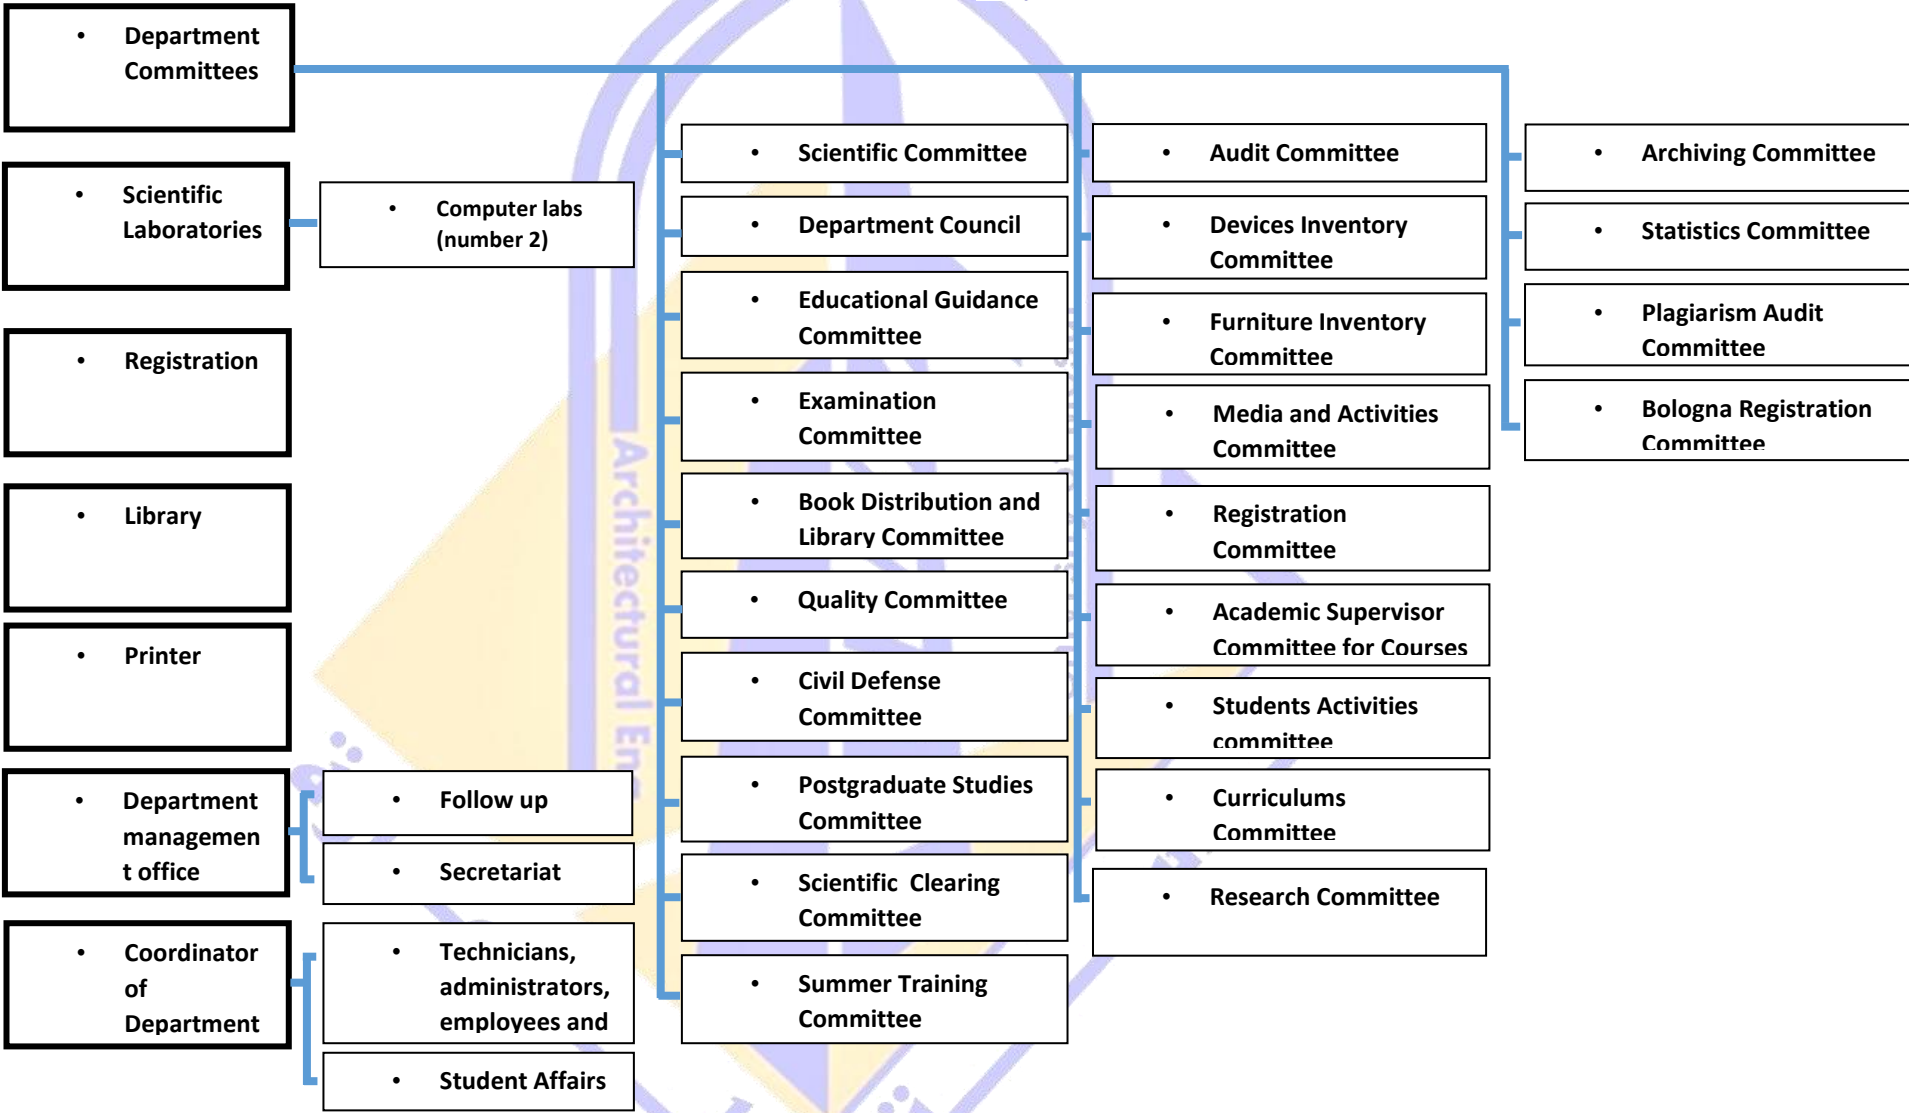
• Department Committees

• Scientific Laboratories

• Computer labs (number 2)

• Registration

• Library

• Printer

• Department management office

• Follow up

• Secretariat

• Coordinator of Department

• Technicians, administrators, employees and

• Student Affairs

• Scientific Committee

• Department Council

• Educational Guidance Committee

• Examination Committee

• Book Distribution and Library Committee

• Quality Committee

• Civil Defense Committee

• Postgraduate Studies Committee

• Scientific Clearing Committee

• Summer Training Committee

• Audit Committee

• Devices Inventory Committee

• Furniture Inventory Committee

• Media and Activities Committee

• Registration Committee

• Academic Supervisor Committee for Courses

• Students Activities committee

• Curriculums Committee

• Research Committee

• Archiving Committee

• Statistics Committee

• Plagiarism Audit Committee

• Bologna Registration Committee

Architectural En